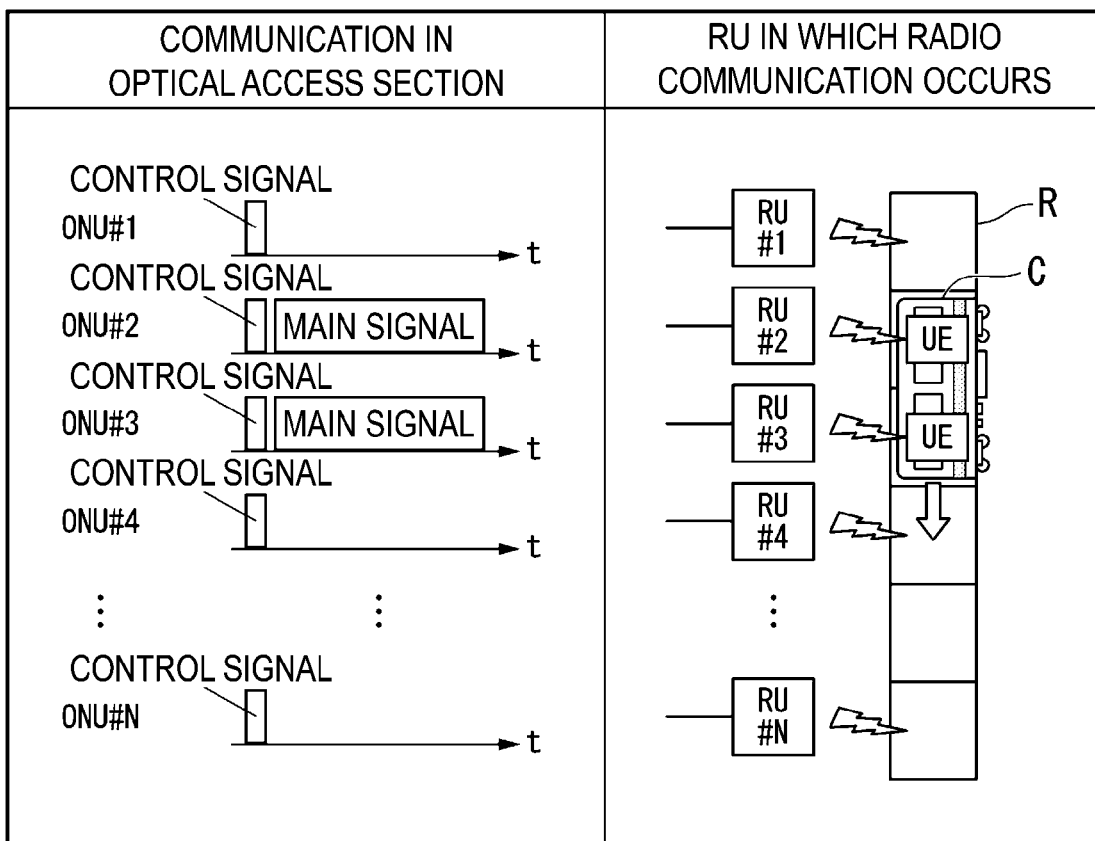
| COMMUNICATION IN OPTICAL ACCESS SECTION | RU IN WHICH RADIO COMMUNICATION OCCURS |
|---|---|

CONTROL SIGNAL
ONU#1
t
CONTROL SIGNAL
ONU#2
MAIN SIGNAL
t
CONTROL SIGNAL
ONU#3
MAIN SIGNAL
t
CONTROL SIGNAL
ONU#4
t
⋮
⋮
CONTROL SIGNAL
ONU#N
t

R
C
RU #1
RU #2
UE
RU #3
UE
RU #4
⋮
RU #N